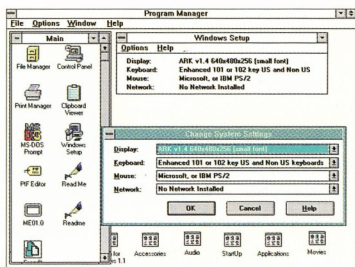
Program Manager

File Options Window Help

Main

File Manager Control Panel

Print Manager Clipboard Viewer

MS-DOS Prompt Windows Setup

PIF Editor Read Me

MEDI1.0 Readme

Windows Setup

Options Help

| | |
|---|---|
| Display: | ARK v1.4 640x480x256 (small font) |
| Keyboard: | Enhanced 101 or 102 key US and Non US |
| Mouse: | Microsoft, or IBM PS/2 |
| Network: | No Network Installed |

Change System Settings

Display: ARK v1.4 640x480x256 (small font)

Keyboard: Enhanced 101 or 102 key US and Non US keyboards

Mouse: Microsoft, or IBM PS/2

Network: No Network Installed

OK Cancel Help

for 1.1 Accessories Audio StartUp Applications Movies